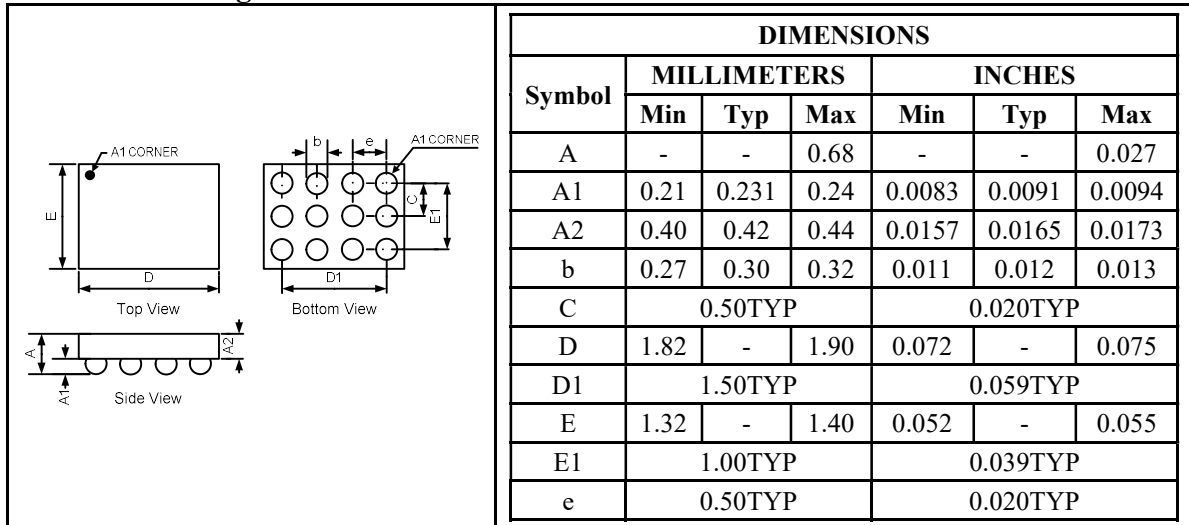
A1 CORNER

E

D

Top View

b

e

A1 CORNER

C

E1

D1

Bottom View

A

A2

A1

Side View

<table>
<tr><th colspan="7">DIMENSIONS</th></tr>
<tr><th rowspan="2">Symbol</th><th colspan="3">MILLIMETERS</th><th colspan="3">INCHES</th></tr>
<tr><th>Min</th><th>Typ</th><th>Max</th><th>Min</th><th>Typ</th><th>Max</th></tr>
<tr><td>A</td><td>-</td><td>-</td><td>0.68</td><td>-</td><td>-</td><td>0.027</td></tr>
<tr><td>A1</td><td>0.21</td><td>0.231</td><td>0.24</td><td>0.0083</td><td>0.0091</td><td>0.0094</td></tr>
<tr><td>A2</td><td>0.40</td><td>0.42</td><td>0.44</td><td>0.0157</td><td>0.0165</td><td>0.0173</td></tr>
<tr><td>b</td><td>0.27</td><td>0.30</td><td>0.32</td><td>0.011</td><td>0.012</td><td>0.013</td></tr>
<tr><td>C</td><td colspan="3">0.50TYP</td><td colspan="3">0.020TYP</td></tr>
<tr><td>D</td><td>1.82</td><td>-</td><td>1.90</td><td>0.072</td><td>-</td><td>0.075</td></tr>
<tr><td>D1</td><td colspan="3">1.50TYP</td><td colspan="3">0.059TYP</td></tr>
<tr><td>E</td><td>1.32</td><td>-</td><td>1.40</td><td>0.052</td><td>-</td><td>0.055</td></tr>
<tr><td>E1</td><td colspan="3">1.00TYP</td><td colspan="3">0.039TYP</td></tr>
<tr><td>e</td><td colspan="3">0.50TYP</td><td colspan="3">0.020TYP</td></tr>
</table>